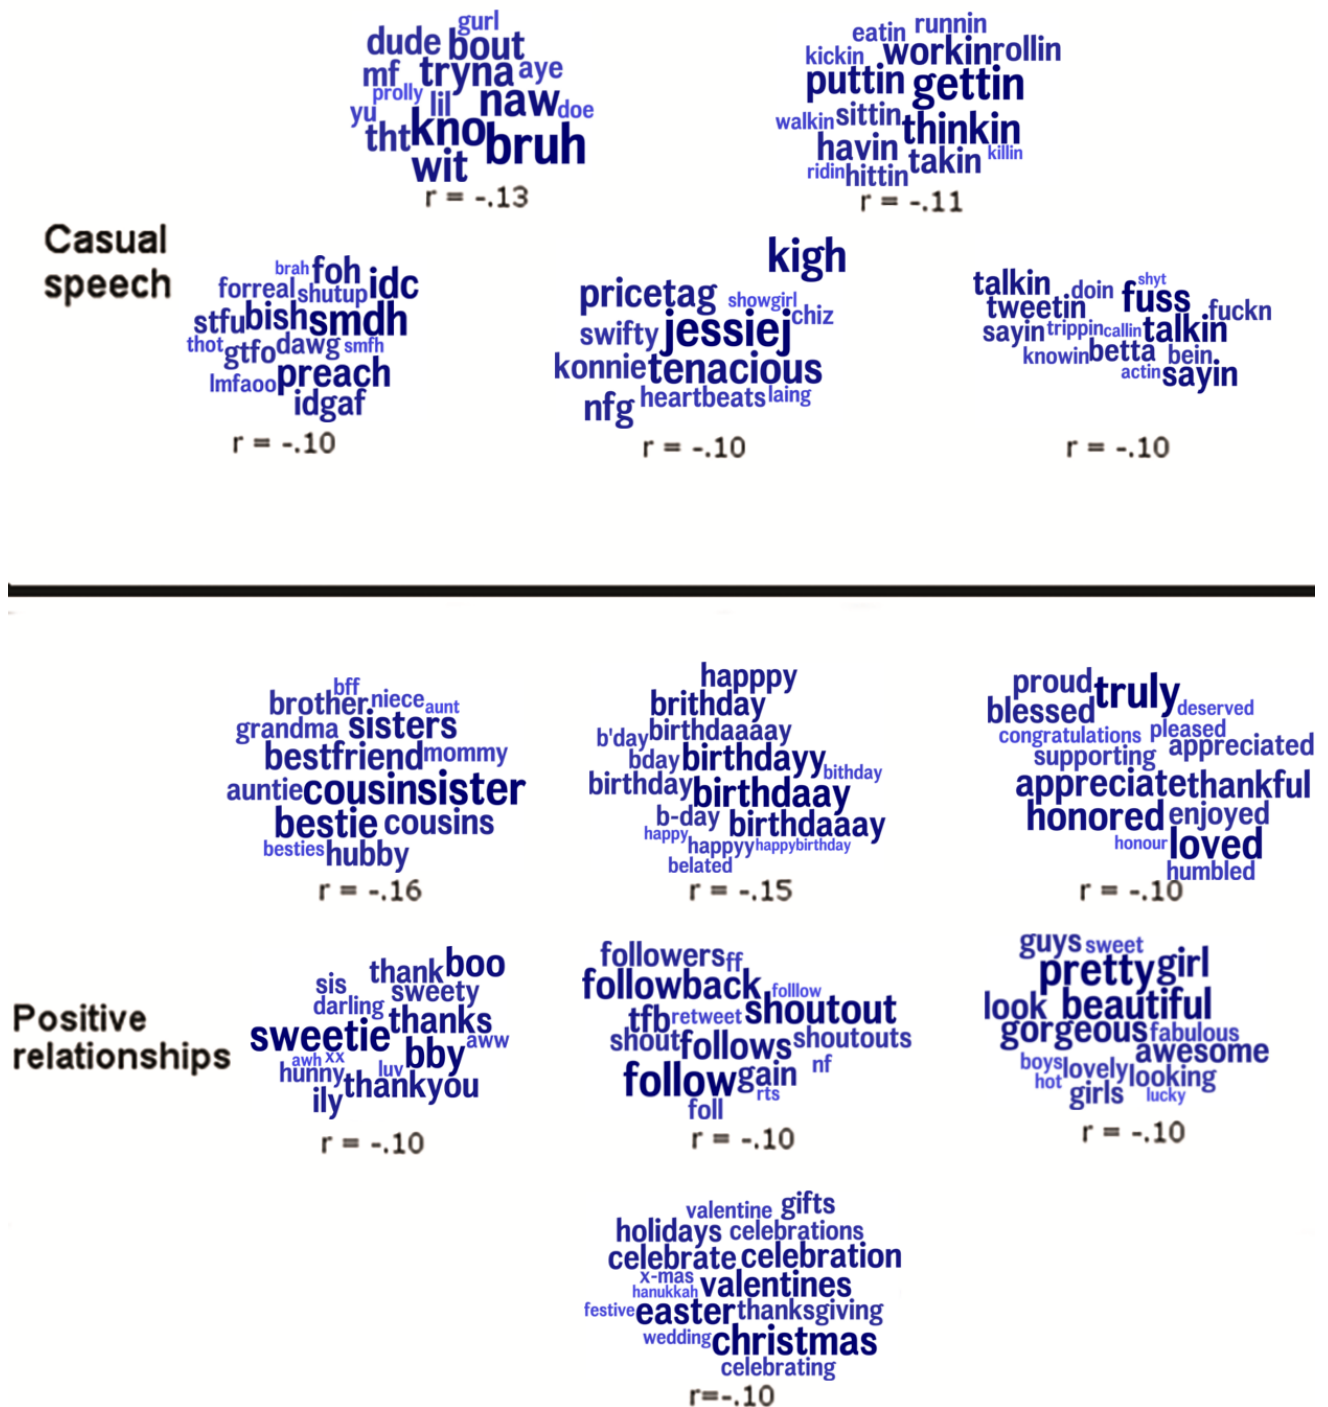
gurl
dude bout
mf tryna aye
prolly lil naw doe
yu
tht kno bruh
wit
r = -.13

eatin runnin
kickin workin rollin
puttin gettin
walkin sittin thinkin
havin takin killin
ridin hittin
r = -.11

Casual speech

brah foh idc
forreal shutup
stfu bish smdh
thot gtfo dawg smfh
lmfaoo preach
idgaf
r = -.10

kigh
pricetag showgirl chiz
swifty jessiej
konnie tenacious
nfg heartbeats laing
r = -.10

talkin doin fuss shyt
tweetin fuckn
sayin trippin callin talkin
knowin betta bein
actin sayin
r = -.10

bff
brother niece aunt
grandma sisters
bestfriend mommy
auntie cousin sister
bestie cousins
besties hubby
r = -.16

happpy
brithday
b'day birthdaaaay
bday birthdayy bithday
birthday birthdaay
b-day birthdaaay
happy happyy happybirthday
belated
r = -.15

proud truly
blessed deserved
congratulations pleased
supporting appreciated
appreciate thankful
honored enjoyed
honour loved
humbled
r = -.10

Positive relationships

sis thank boo
darling sweety
sweetie thanks
awh xx bby aww
hunny luv
ily thankyou
r = -.10

followers ff
followback folllow
tfb retweet shoutout
shout follows shoutouts
follow gain nf
rts
foll
r = -.10

guys sweet
pretty girl
look beautiful
gorgeous fabulous
awesome
boys lovely looking
hot girls lucky
r = -.10

valentine gifts
holidays celebrations
celebrate celebration
x-mas
hanukkah valentines
festive easter thanksgiving
wedding christmas
celebrating
r=-.10